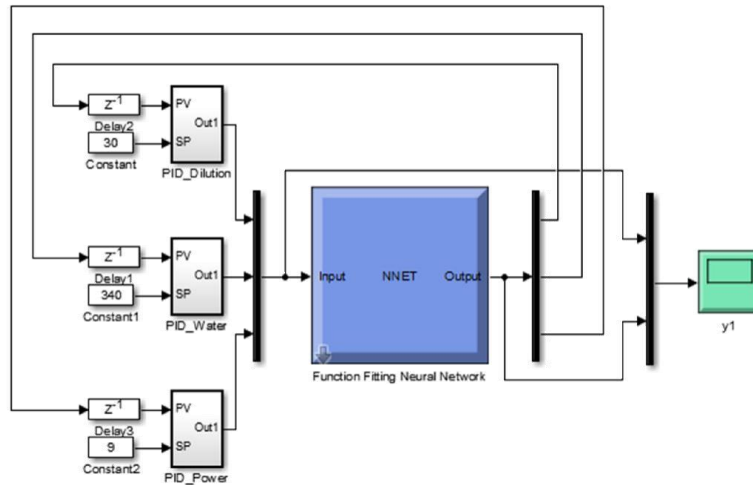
$z^{-1}$
Delay2
30
Constant
PV
SP
Out1
PID_Dilution

$z^{-1}$
Delay1
340
Constant1
PV
SP
Out1
PID_Water

$z^{-1}$
Delay3
9
Constant2
PV
SP
Out1
PID_Power

Input
NNET
Output
Function Fitting Neural Network

y1